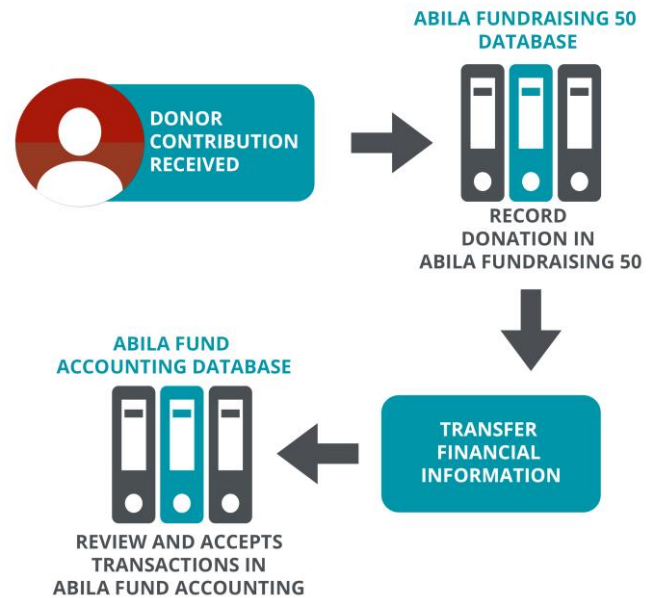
DONOR CONTRIBUTION RECEIVED

ABILA FUNDRAISING 50 DATABASE

RECORD DONATION IN ABILA FUNDRAISING 50

TRANSFER FINANCIAL INFORMATION

ABILA FUND ACCOUNTING DATABASE

REVIEW AND ACCEPTS TRANSACTIONS IN ABILA FUND ACCOUNTING